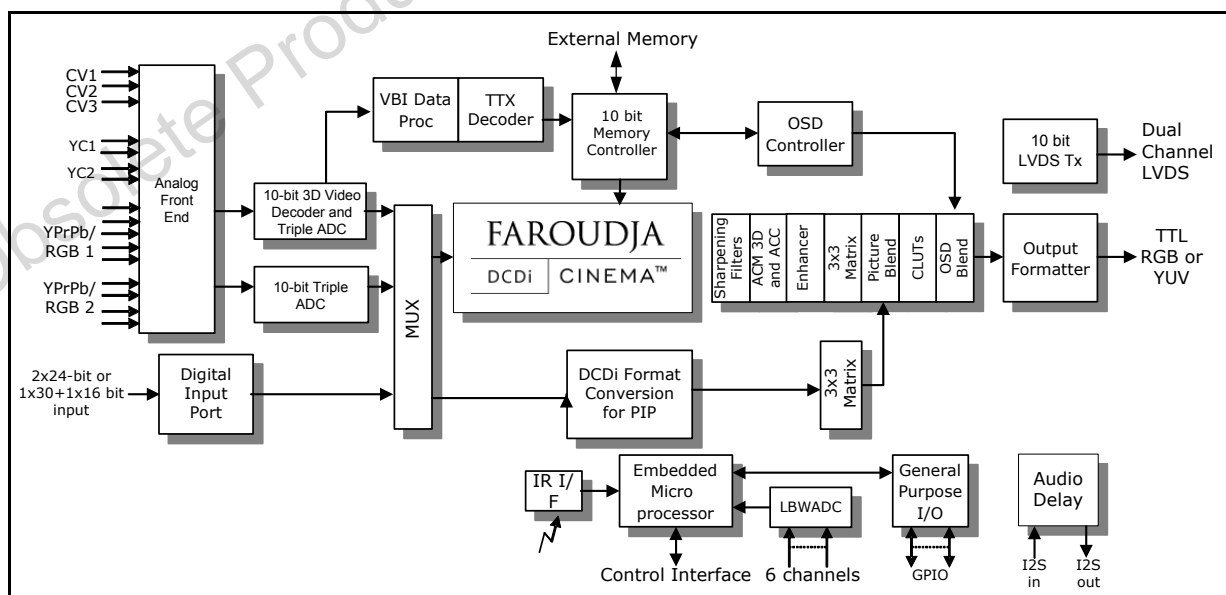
Obsolete Produ

External Memory

CV1
CV2
CV3

YC1

YC2

YPrPb/
RGB 1

YPrPb/
RGB 2

Analog Front End

VBI Data Proc

TTX Decoder

10 bit Memory Controller

OSD Controller

10 bit LVDS Tx

Dual Channel LVDS

10-bit 3D Video Decoder and Triple ADC

10-bit Triple ADC

MUX

FAROUDJA
DCDi CINEMA™

Sharpening Filters

ACM 3D and ACC

Enhancer

3x3 Matrix

Picture Blend

CLUTs

OSD Blend

Output Formatter

TTL RGB or YUV

2x24-bit or 1x30+1x16 bit input

Digital Input Port

DCDi Format Conversion for PIP

3x3 Matrix

IR I/F

Embedded Micro processor

LBWADC

General Purpose I/O

Audio Delay

Control Interface

6 channels

GPIO

I2S in

I2S out